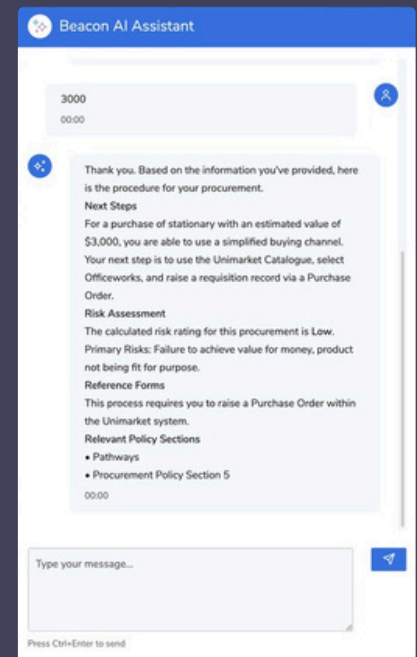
Beacon AI Assistant

3000
00:00

Thank you. Based on the information you've provided, here is the procedure for your procurement.

**Next Steps**
For a purchase of stationary with an estimated value of $3,000, you are able to use a simplified buying channel. Your next step is to use the Unimarket Catalogue, select Officeworks, and raise a requisition record via a Purchase Order.

**Risk Assessment**
The calculated risk rating for this procurement is **Low.**
Primary Risks: Failure to achieve value for money, product not being fit for purpose.

**Reference Forms**
This process requires you to raise a Purchase Order within the Unimarket system.

**Relevant Policy Sections**
• Pathways
• Procurement Policy Section 5

00:00

Type your message...

Press Ctrl+Enter to send